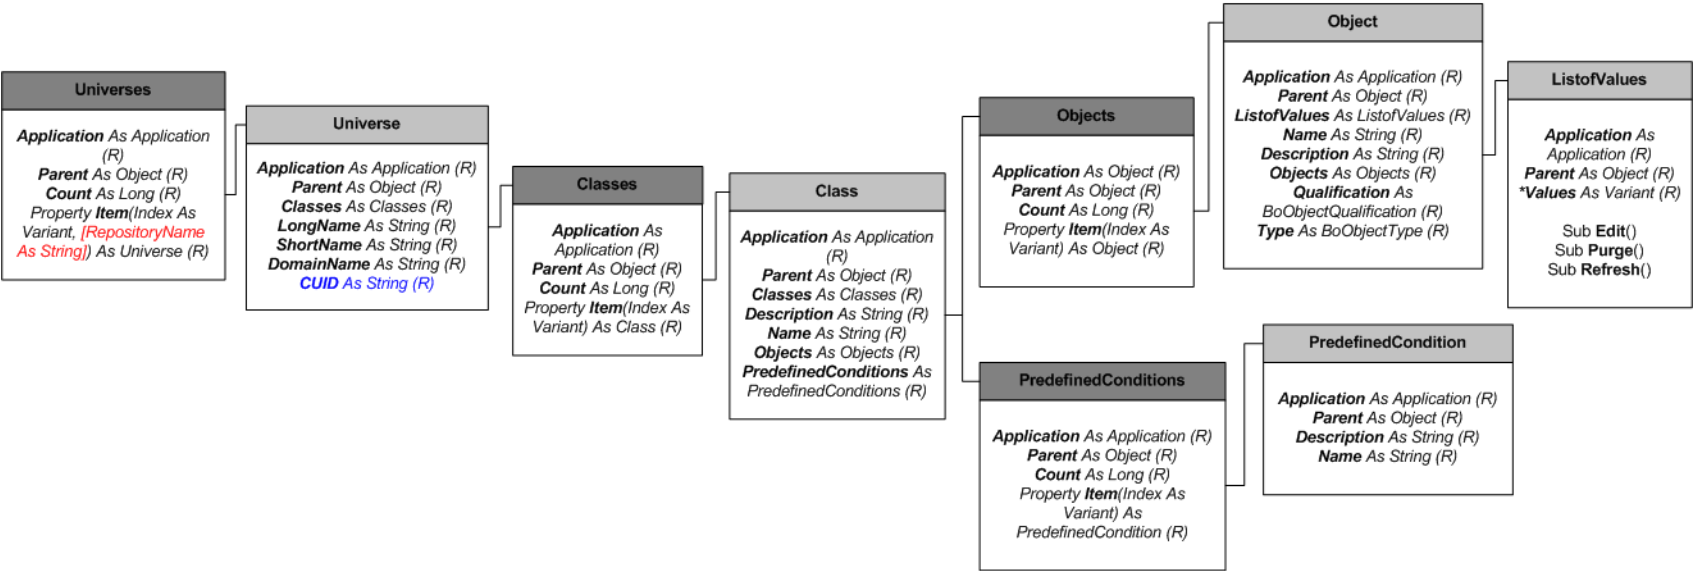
Universes

Application As Application (R)
Parent As Object (R)
Count As Long (R)
Property Item(Index As Variant, [RepositoryName As String]) As Universe (R)

Universe

Application As Application (R)
Parent As Object (R)
Classes As Classes (R)
LongName As String (R)
ShortName As String (R)
DomainName As String (R)
CUID As String (R)

Classes

Application As Application (R)
Parent As Object (R)
Count As Long (R)
Property Item(Index As Variant) As Class (R)

Class

Application As Application (R)
Parent As Object (R)
Classes As Classes (R)
Description As String (R)
Name As String (R)
Objects As Objects (R)
PredefinedConditions As PredefinedConditions (R)

Objects

Application As Object (R)
Parent As Object (R)
Count As Long (R)
Property Item(Index As Variant) As Object (R)

Object

Application As Application (R)
Parent As Object (R)
ListofValues As ListofValues (R)
Name As String (R)
Description As String (R)
Objects As Objects (R)
Qualification As BoObjectQualification (R)
Type As BoObjectType (R)

ListofValues

Application As Application (R)
Parent As Object (R)
*Values As Variant (R)

Sub Edit()
Sub Purge()
Sub Refresh()

PredefinedConditions

Application As Application (R)
Parent As Object (R)
Count As Long (R)
Property Item(Index As Variant) As PredefinedCondition (R)

PredefinedCondition

Application As Application (R)
Parent As Object (R)
Description As String (R)
Name As String (R)